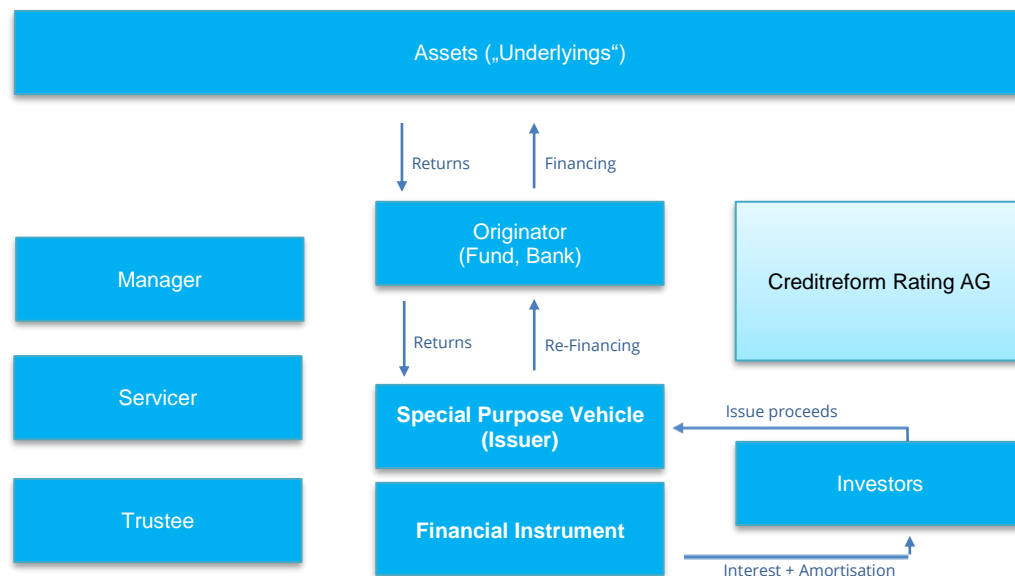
Assets („Underlyings“)

Returns

Financing

Originator
(Fund, Bank)

Creditreform Rating AG

Manager

Returns

Re-Financing

Servicer

Special Purpose Vehicle
(Issuer)

Issue proceeds

Investors

Trustee

Financial Instrument

Interest + Amortisation